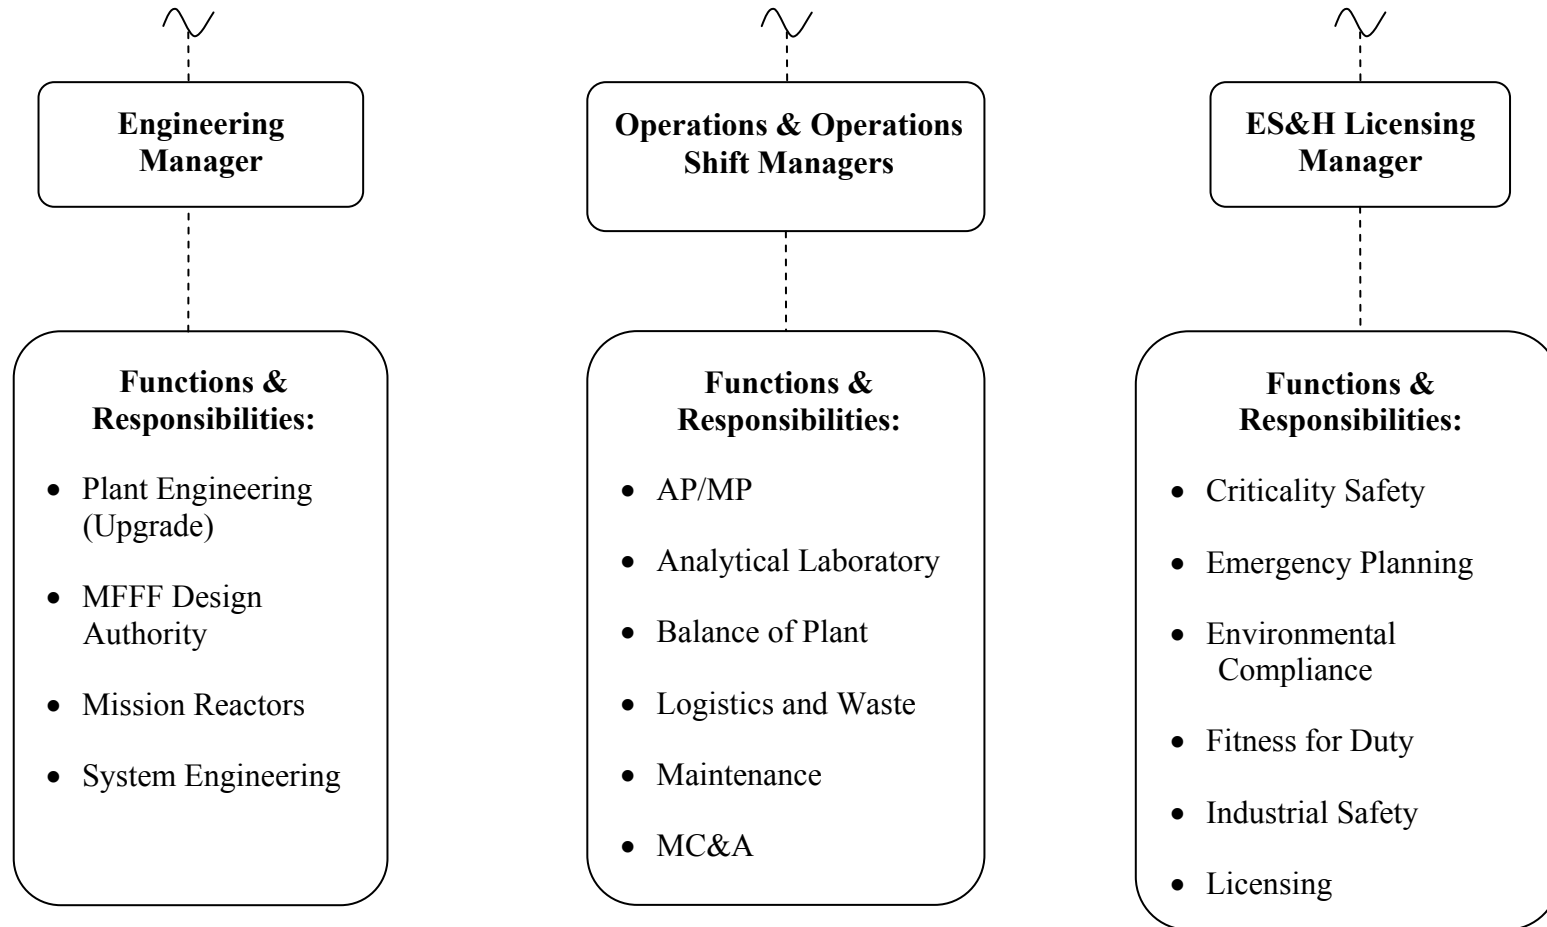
**Engineering Manager**

**Functions & Responsibilities:**

- Plant Engineering (Upgrade)
- MFFF Design Authority
- Mission Reactors
- System Engineering

**Operations & Operations Shift Managers**

**Functions & Responsibilities:**

- AP/MP
- Analytical Laboratory
- Balance of Plant
- Logistics and Waste
- Maintenance
- MC&A

**ES&H Licensing Manager**

**Functions & Responsibilities:**

- Criticality Safety
- Emergency Planning
- Environmental Compliance
- Fitness for Duty
- Industrial Safety
- Licensing